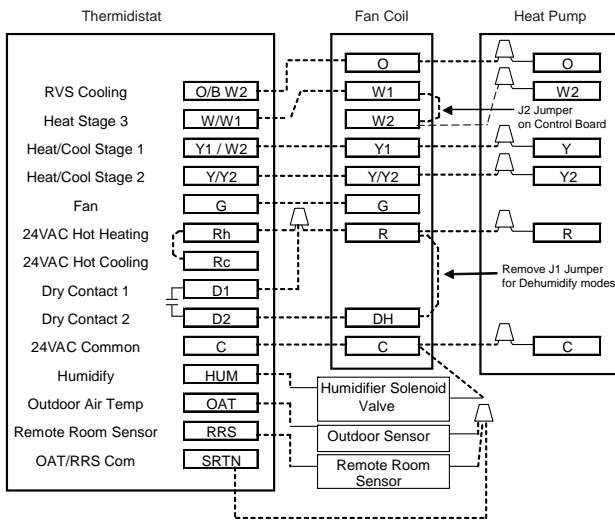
Thermidistat

Fan Coil

Heat Pump

RVS Cooling
Heat Stage 3
Heat/Cool Stage 1
Heat/Cool Stage 2
Fan
24VAC Hot Heating
24VAC Hot Cooling
Dry Contact 1
Dry Contact 2
24VAC Common
Humidify
Outdoor Air Temp
Remote Room Sensor
OAT/RRS Com

O/B W2
W/W1
Y1 / W2
Y/Y2
G
Rh
Rc
D1
D2
C
HUM
OAT
RRS
SRTN

O
W1
W2
Y1
Y/Y2
G
R
DH
C

O
W2
Y
Y2
R
C

J2 Jumper on Control Board

Remove J1 Jumper for Dehumidify modes

Humidifier Solenoid Valve
Outdoor Sensor
Remote Room Sensor